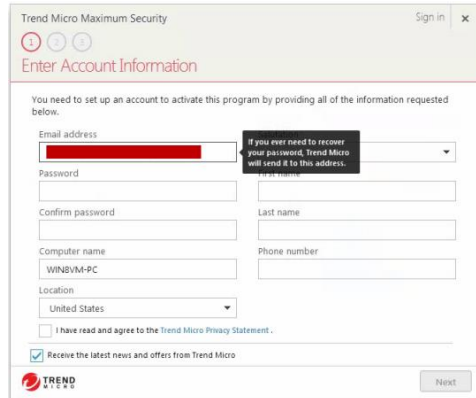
Trend Micro Maximum Security

Sign in ×

1 2 3

Enter Account Information

You need to set up an account to activate this program by providing all of the information requested below.

Email address

If you ever need to recover your password, Trend Micro will send it to this address.

Password

First name

Confirm password

Last name

Computer name

WIN8VM-PC

Phone number

Location

United States

I have read and agree to the Trend Micro Privacy Statement.

Receive the latest news and offers from Trend Micro

TREND MICRO

Next